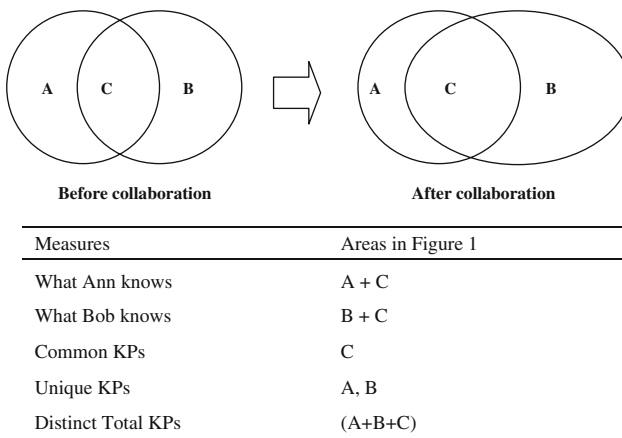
A C B

Before collaboration

A C B

After collaboration

| Measures | Areas in Figure 1 |
|---|---|
| What Ann knows | A + C |
| What Bob knows | B + C |
| Common KPs | C |
| Unique KPs | A, B |
| Distinct Total KPs | (A+B+C) |